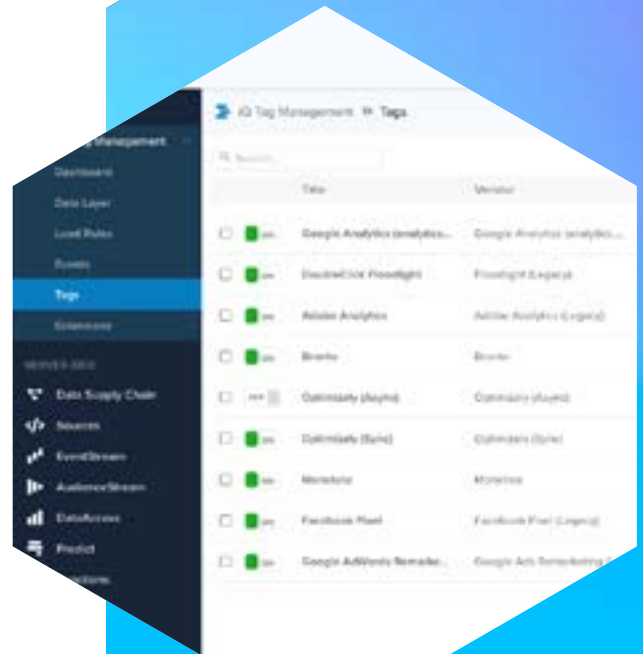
iQ Tag Management > Tags

Search

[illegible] Management

Dashboard

Data Layer

Load Rules

Events

Tags

Extensions

SERVER-SIDE

Data Supply Chain

Sources

EventStream

AudienceStream

DataAccess

Predict

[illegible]

| | | Title | Vendor |
|---|---|---|---|
| | on | Google Analytics (analytics... | Google Analytics (analytics... |
| | on | DoubleClick Floodlight | Floodlight (Legacy) |
| | on | Adobe Analytics | Adobe Analytics (Legacy) |
| | on | Bronto | Bronto |
| | off | Optimizely (Async) | Optimizely (Async) |
| | on | Optimizely (Sync) | Optimizely (Sync) |
| | on | Monetate | Monetate |
| | on | Facebook Pixel | Facebook Pixel (Legacy) |
| | on | Google AdWords Remarke... | Google Ads Remarketing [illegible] |